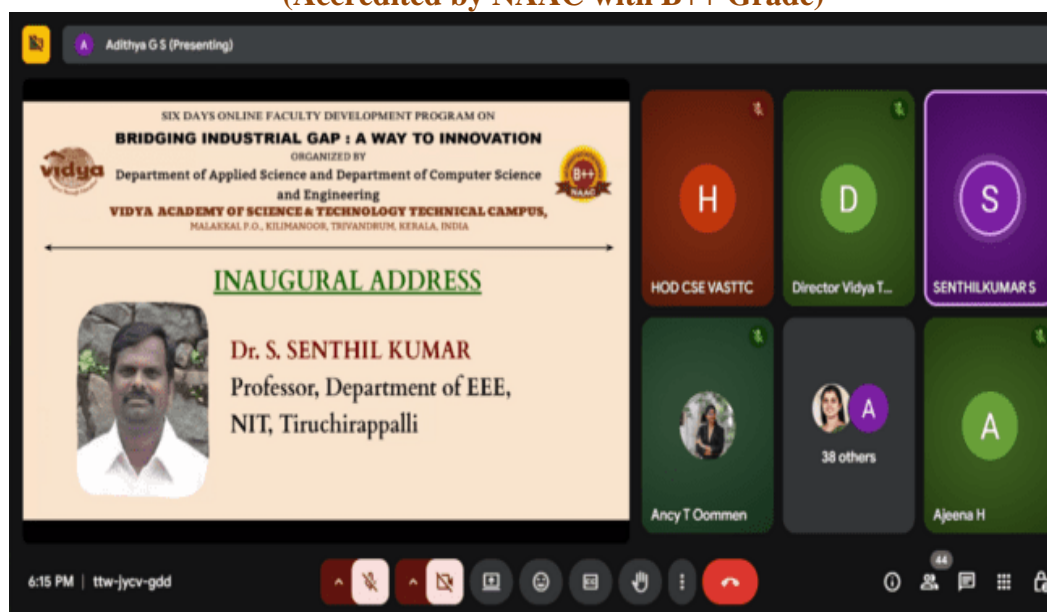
(Accredited by NAAC with B++ Grade)

A Adithya G S (Presenting)

SIX DAYS ONLINE FACULTY DEVELOPMENT PROGRAM ON
BRIDGING INDUSTRIAL GAP : A WAY TO INNOVATION
ORGANIZED BY
Department of Applied Science and Department of Computer Science and Engineering
VIDYA ACADEMY OF SCIENCE & TECHNOLOGY TECHNICAL CAMPUS,
MALAKKAL P.O., KILIMANOOR, TRIVANDRUM, KERALA, INDIA

vidya

B++ NAAC

INAUGURAL ADDRESS

Dr. S. SENTHIL KUMAR
Professor, Department of EEE,
NIT, Tiruchirappalli

H
HOD CSE VASTTC

D
Director Vidya T...

S
SENTHILKUMAR S

Ancy T Oommen

A
38 others

A
Ajeena H

6:15 PM | ttw-jycv-gdd

44